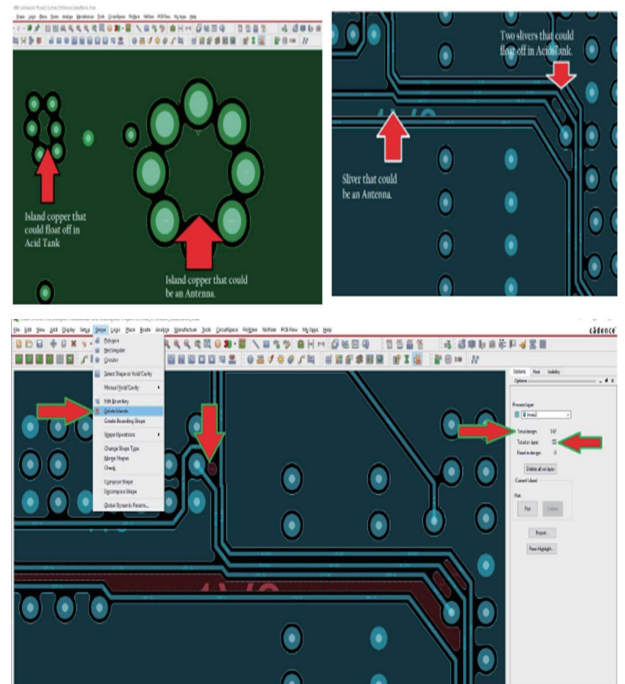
Island copper that could float off in Acid Tank

Island copper that could be an Antenna.

Two slivers that could float off in Acid Tank.

Sliver that could be an Antenna.

File Edit View Add Display Setup Shape Logic Place Route Analyze Manufacture Tools CircuitSpace FlowSpace NetView PCB Flow My Apps Help

cādence

Polygon
Rectangular
Circular
Select Shape or Void/Cavity
Manual Void/Cavity
Edit Boundary
Delete Islands
Create Bounding Shape
Shape Operations
Change Shape Type
Merge Shapes
Check
Compose Shape
Decompose Shape
Global Dynamic Params...

Options Find Visibility
Options
Process layer
Total designs:
Total on layer:
Fixed in design:
Delete all on layer
Current island
Pick
First Delete
Report...
Zoom Highlight